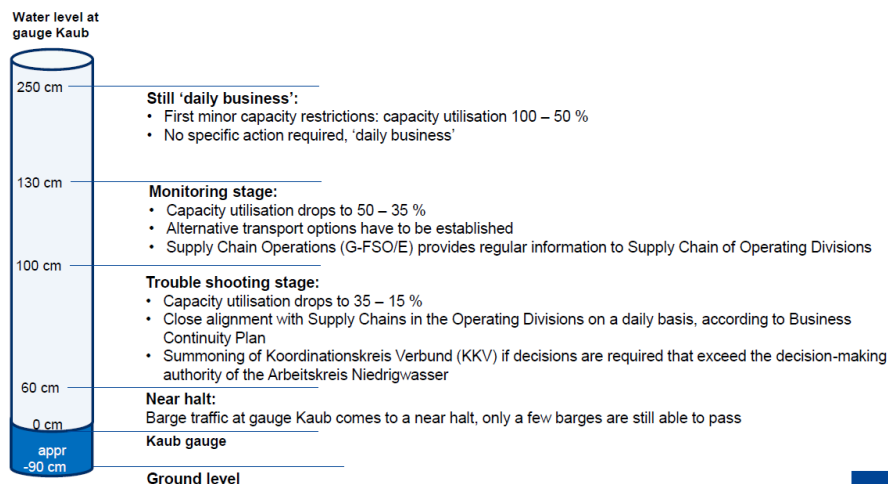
Water level at gauge Kaub

250 cm

Still 'daily business':
• First minor capacity restrictions: capacity utilisation 100 – 50 %
• No specific action required, 'daily business'

130 cm

Monitoring stage:
• Capacity utilisation drops to 50 – 35 %
• Alternative transport options have to be established
• Supply Chain Operations (G-FSO/E) provides regular information to Supply Chain of Operating Divisions

100 cm

Trouble shooting stage:
• Capacity utilisation drops to 35 – 15 %
• Close alignment with Supply Chains in the Operating Divisions on a daily basis, according to Business Continuity Plan
• Summoning of Koordinationskreis Verbund (KKV) if decisions are required that exceed the decision-making authority of the Arbeitskreis Niedrigwasser

60 cm

Near halt:
Barge traffic at gauge Kaub comes to a near halt, only a few barges are still able to pass

0 cm

Kaub gauge

appr -90 cm

Ground level